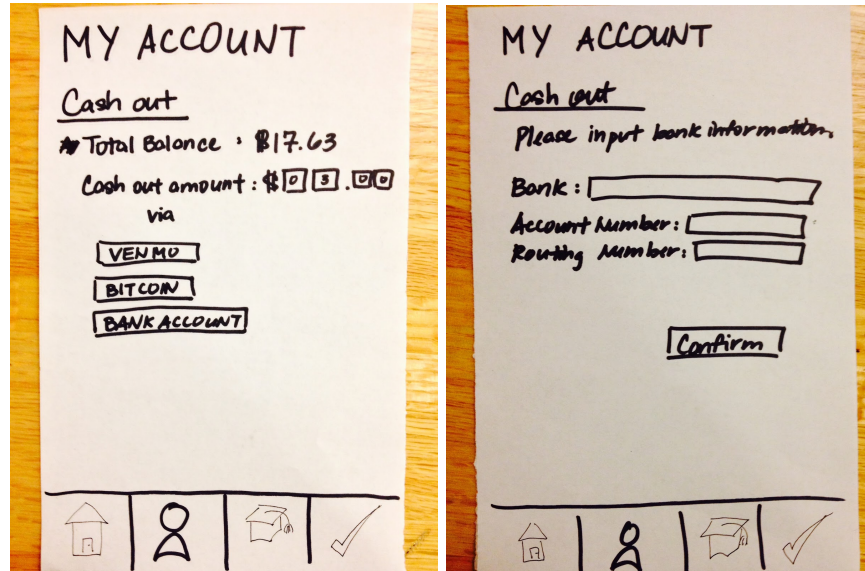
MY ACCOUNT

Cash out

Total Balance : $17.63

Cash out amount : $ 0 3 . 0 0

via

VENMO

BITCOIN

BANK ACCOUNT

MY ACCOUNT

Cash out

Please input bank information.

Bank :

Account Number :

Routing Number :

Confirm